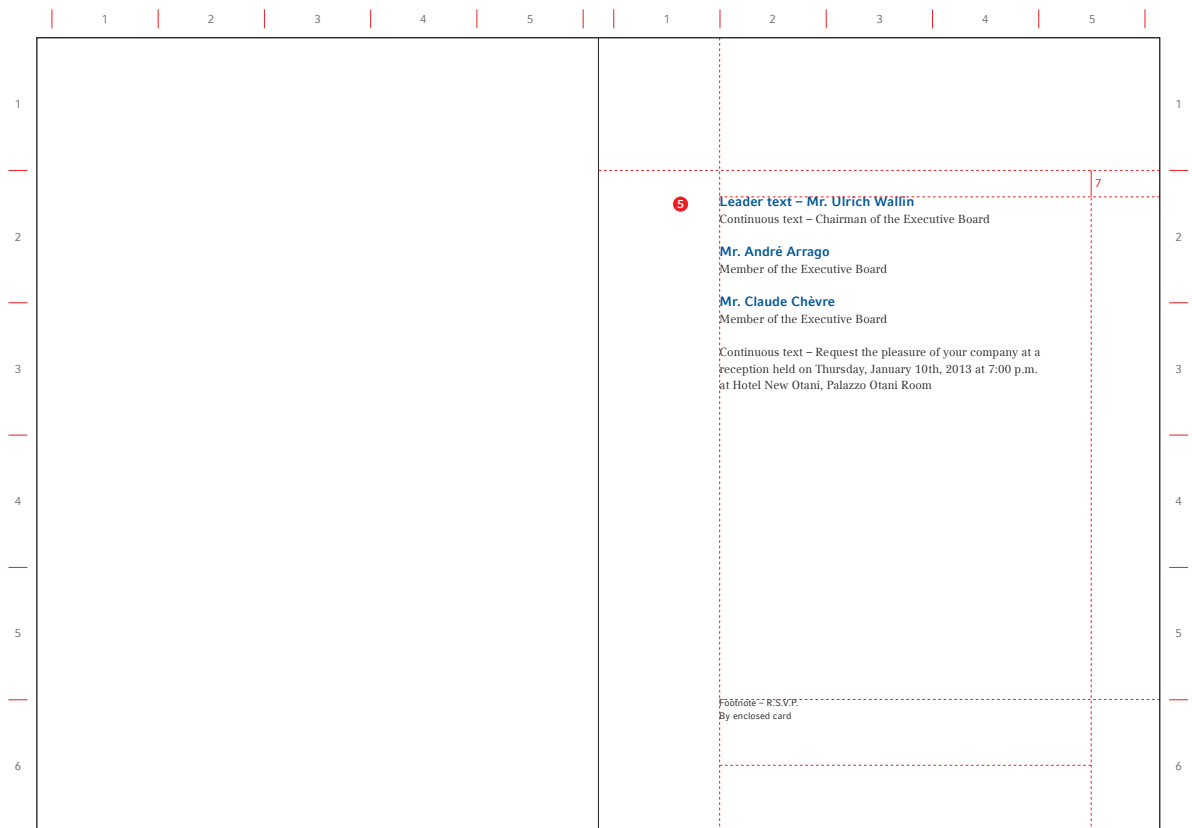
1 2 3 4 5 1 2 3 4 5

1

2

3

4

5

6

7

5

Leader text – Mr. Ulrich Wallin
Continuous text – Chairman of the Executive Board

Mr. André Arrago
Member of the Executive Board

Mr. Claude Chèvre
Member of the Executive Board

Continuous text – Request the pleasure of your company at a reception held on Thursday, January 10th, 2013 at 7:00 p.m. at Hotel New Otani, Palazzo Otani Room

Footnote – R.S.V.P.
By enclosed card

1

2

3

4

5

6